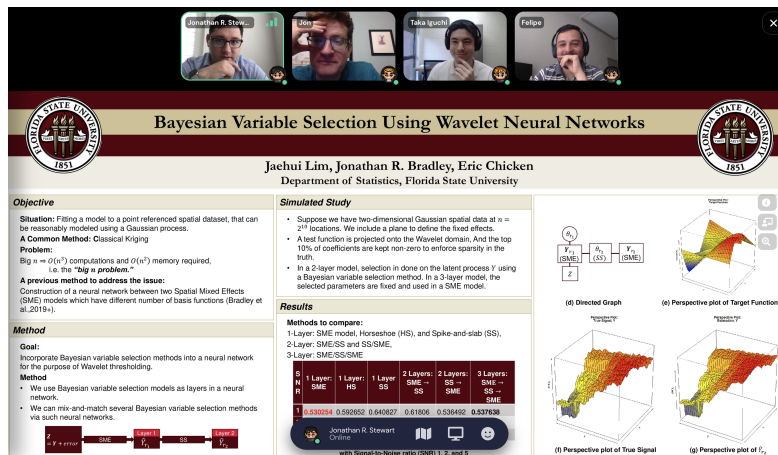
Jonathan R. Stew...
Jon
Taka Iguchi
Felipe

FLORIDA STATE UNIVERSITY 1851

Bayesian Variable Selection Using Wavelet Neural Networks

Jaehui Lim, Jonathan R. Bradley, Eric Chicken
Department of Statistics, Florida State University

Objective

Situation: Fitting a model to a point referenced spatial dataset, that can be reasonably modeled using a Gaussian process.
A Common Method: Classical Kriging
Problem:
Big $n \Rightarrow O(n^3)$ computations and $O(n^2)$ memory required, i.e. the "big n problem."
A previous method to address the issue:
Construction of a neural network between two Spatial Mixed Effects (SME) models which have different number of basis functions (Bradley et al.,2019+).

Method

Goal:
Incorporate Bayesian variable selection methods into a neural network for the purpose of Wavelet thresholding.
Method
• We use Bayesian variable selection models as layers in a neural network.
• We can mix-and-match several Bayesian variable selection methods via such neural networks.

$Z = Y + error$ SME Layer 1 $\hat{Y}_{r_1}$ SS Layer 2 $\hat{Y}_{r_2}$

Simulated Study

• Suppose we have two-dimensional Gaussian spatial data at $n = 2^{10}$ locations. We include a plane to define the fixed effects.
• A test function is projected onto the Wavelet domain, And the top 10% of coefficients are kept non-zero to enforce sparsity in the truth.
• In a 2-layer model, selection in done on the latent process $Y$ using a Bayesian variable selection method. In a 3-layer model, the selected parameters are fixed and used in a SME model.

Results

Methods to compare:
1-Layer: SME model, Horseshoe (HS), and Spike-and-slab (SS),
2-Layer: SME/SS and SS/SME,
3-Layer: SME/SS/SME

| SNR | 1 Layer: SME | 1 Layer: HS | 1 Layer SS | 2 Layers: SME → SS | 2 Layers: SS → SME | 3 Layers: SME → SS → SME |
|---|---|---|---|---|---|---|
| 1 | 0.530254 | 0.592852 | 0.640827 | 0.61806 | 0.536492 | 0.537638 |

with Signal-to-Noise ratio (SNR) 1, 2, and 5

Jonathan R. Stewart
Online

$\theta_{r_1}$ $Y_{r_1}$ (SME) $\theta_{r_2}$ (SS) $Y_{r_2}$ (SME) $Z$

(d) Directed Graph
Perspective Plot: Target Function
(e) Perspective plot of Target Function
Perspective Plot: True Signal
(f) Perspective plot of True Signal
Perspective Plot: Estimation: $\hat{Y}$
(g) Perspective plot of $\hat{Y}_{r_2}$